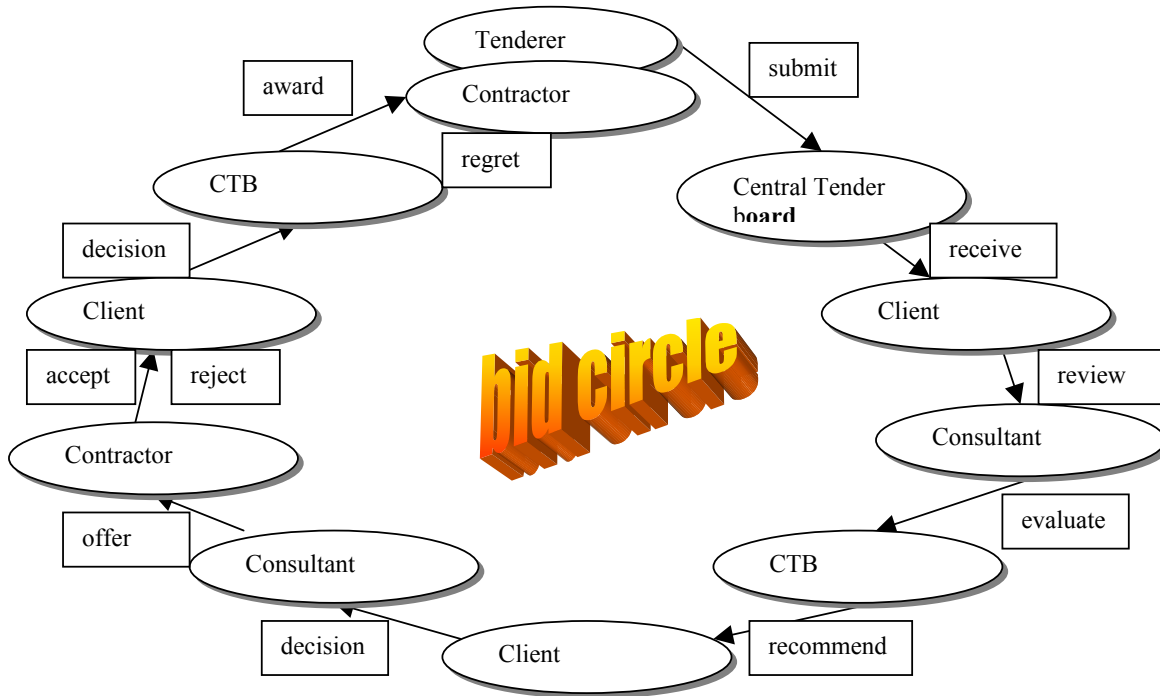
Tenderer

submit

Central Tender board

receive

Client

review

Consultant

evaluate

CTB

recommend

Client

decision

Consultant

offer

Contractor

accept

reject

Client

decision

CTB

regret

award

Contractor

bid circle